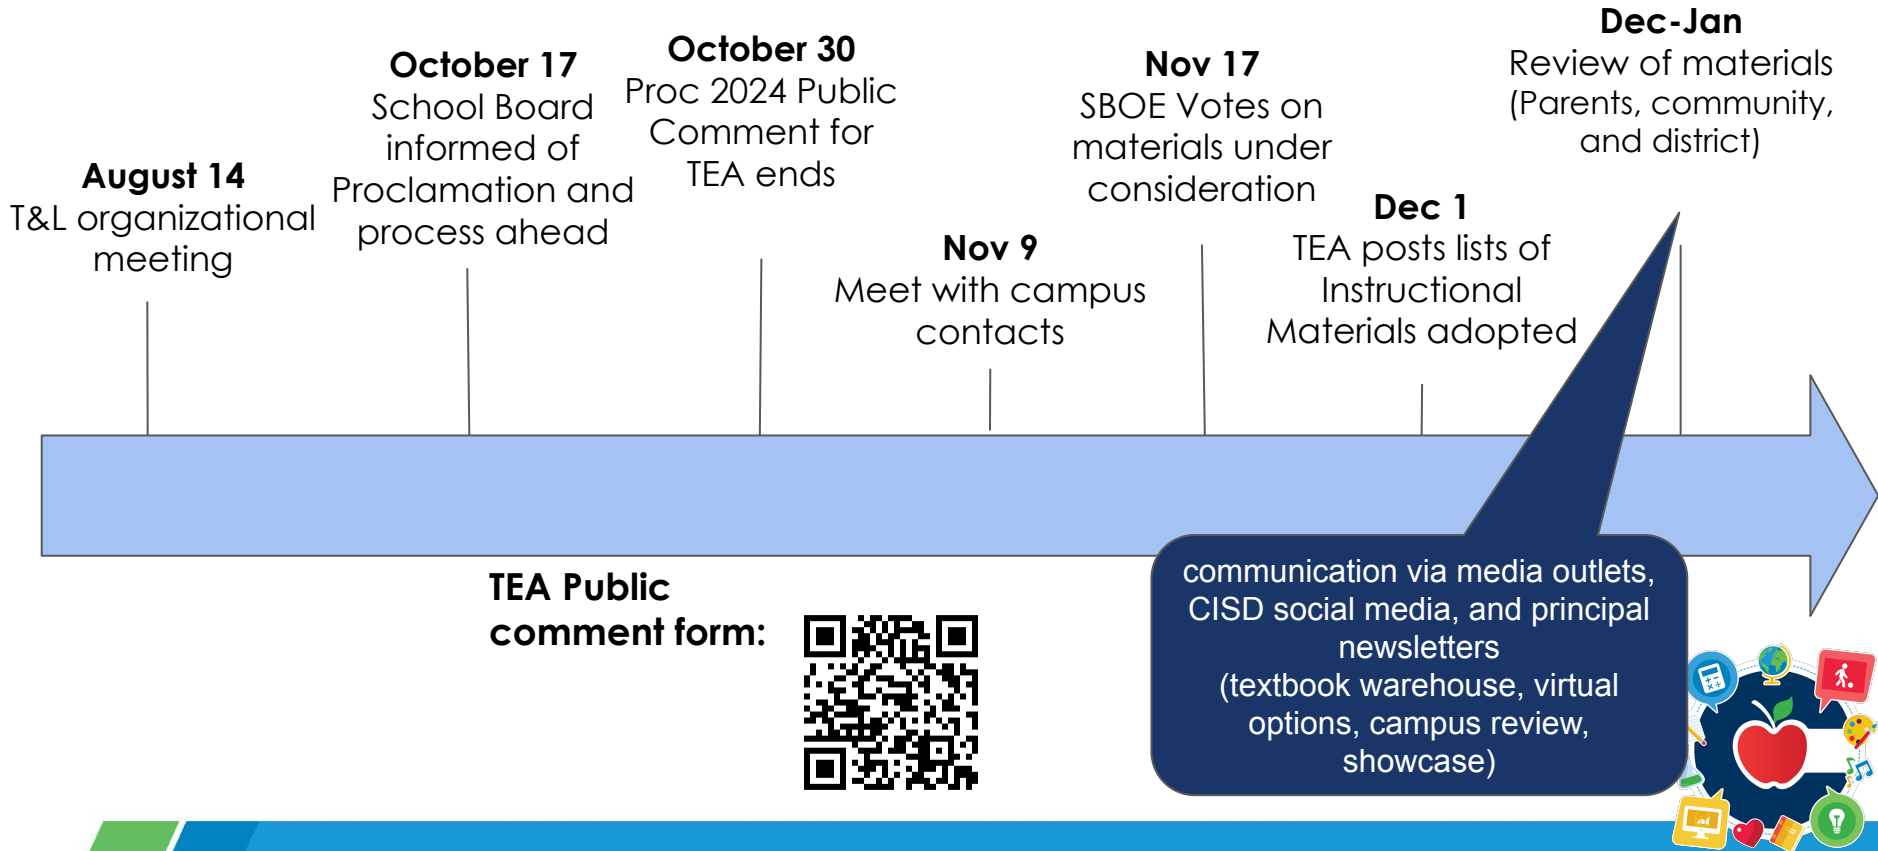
August 14
T&L organizational meeting

October 17
School Board informed of Proclamation and process ahead

October 30
Proc 2024 Public Comment for TEA ends

Nov 9
Meet with campus contacts

Nov 17
SBOE Votes on materials under consideration

Dec 1
TEA posts lists of Instructional Materials adopted

Dec-Jan
Review of materials (Parents, community, and district)

TEA Public comment form:

communication via media outlets, CISD social media, and principal newsletters
(textbook warehouse, virtual options, campus review, showcase)